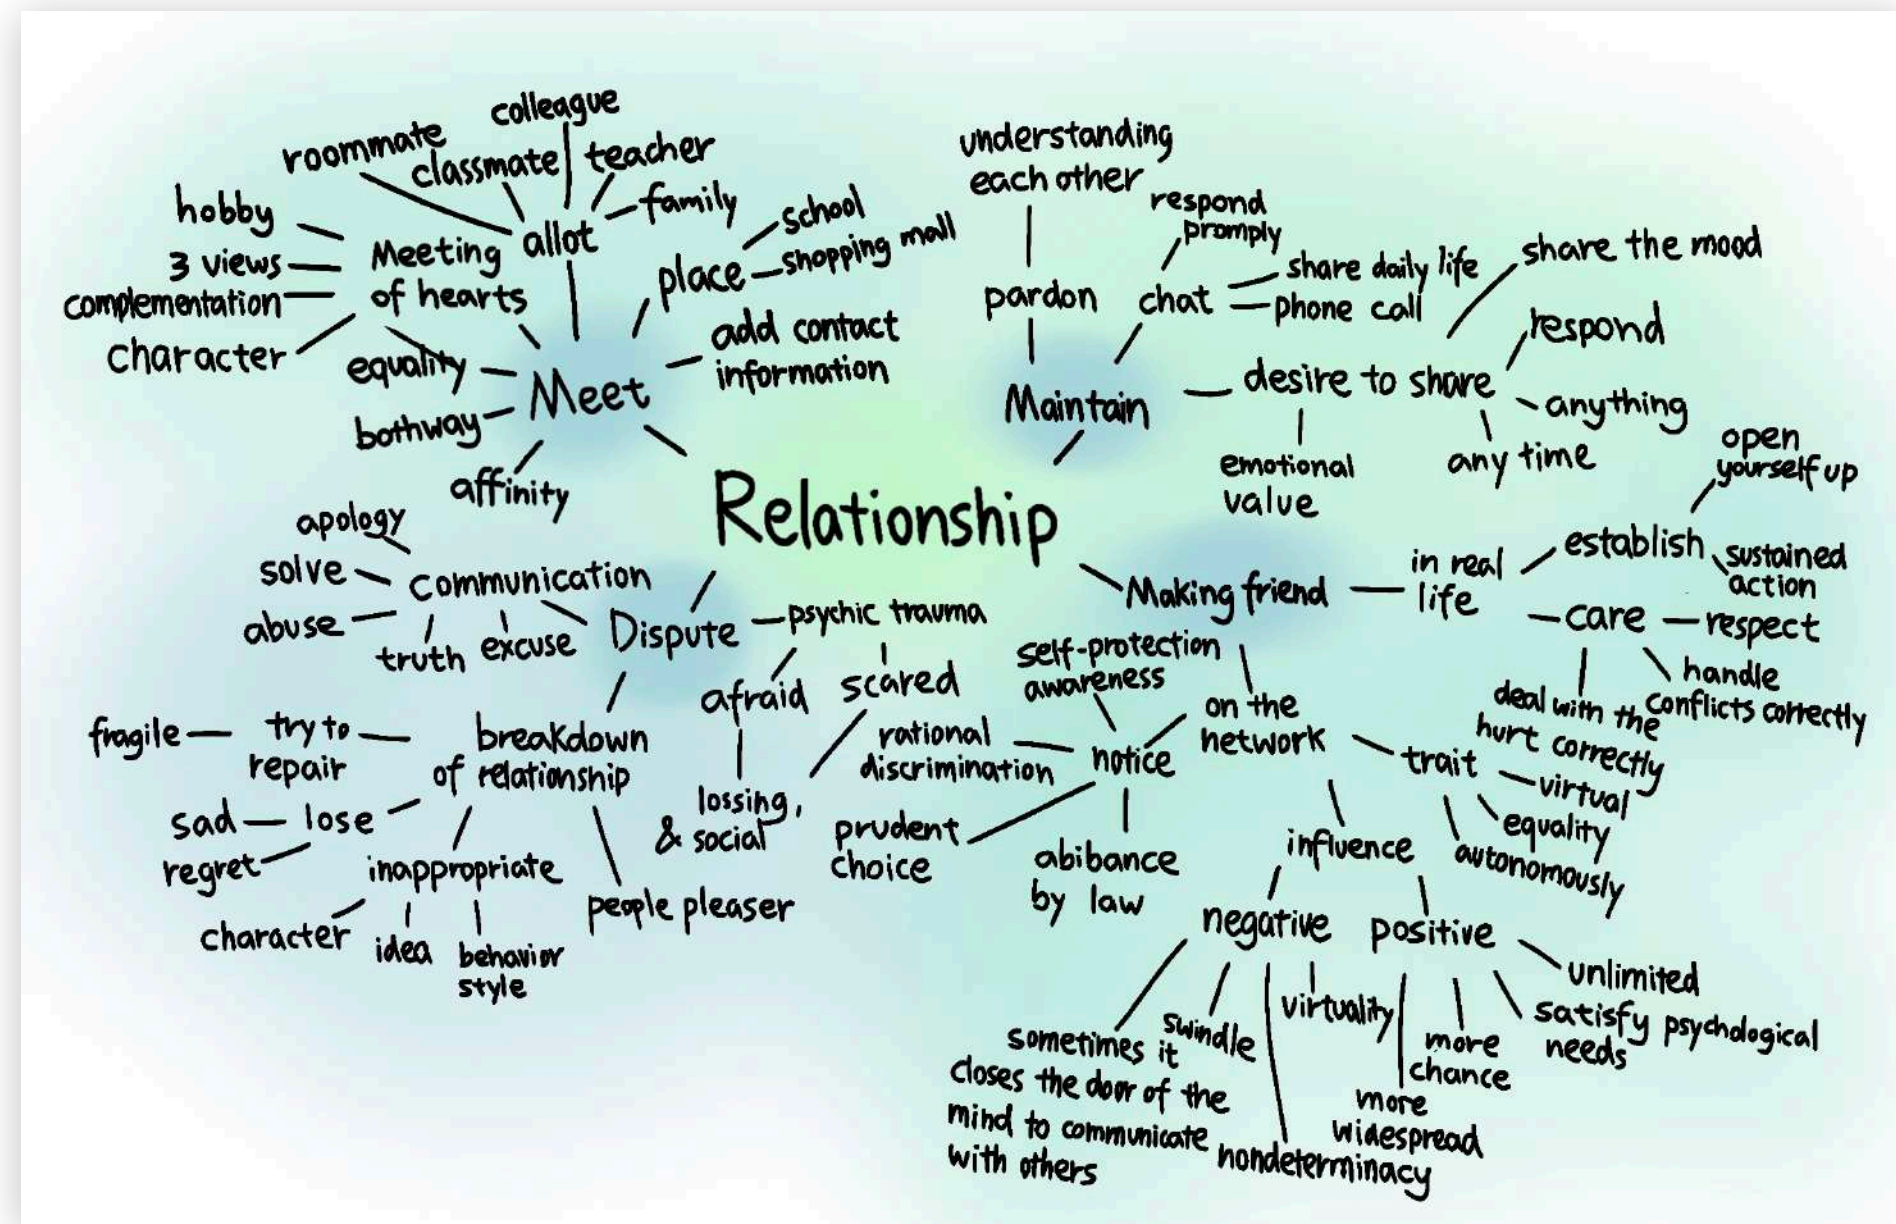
Relationship

Meet
Meeting of hearts
hobby
3 views
complementation
character
equality
bothway
affinity
allot
roommate
classmate
colleague
teacher
family
place
school
shopping mall
add contact information

Maintain
understanding each other
pardon
chat
respond promply
share daily life
phone call
desire to share
share the mood
respond
anything
any time
emotional value

Dispute
Communication
apology
solve
abuse
truth
excuse
psychic trauma
afraid
scared
lossing & social
breakdown of relationship
try to repair
fragile
sad
lose
regret
inappropriate
character
idea
behavior style
people pleaser

Making friend
in real life
establish
open yourself up
sustained action
care
respect
handle conflicts correctly
deal with the hurt correctly
on the network
self-protection awareness
notice
rational discrimination
prudent choice
abibance by law
trait
virtual
equality
autonomously
influence
negative
positive
sometimes it closes the door of the mind to communicate with others
swindle
virtuality
nondeterminacy
more widespread
more chance
satisfy psychological needs
unlimited